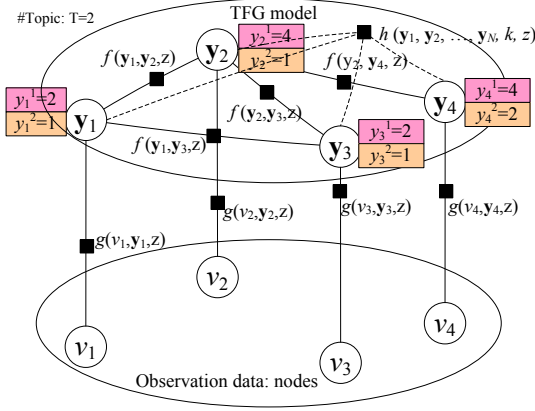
#Topic: T=2

TFG model

$h(\mathbf{y}_1, \mathbf{y}_2, \ldots, \mathbf{y}_N, k, z)$

$f(\mathbf{y}_1,\mathbf{y}_2,z)$

$\mathbf{y}_2$

$y_2^1=4$

$y_2^2=1$

$f(\mathbf{y}_2, \mathbf{y}_4, z)$

$\mathbf{y}_4$

$y_4^1=4$

$y_4^2=2$

$y_1^1=2$

$y_1^2=1$

$\mathbf{y}_1$

$f(\mathbf{y}_2,\mathbf{y}_3,z)$

$f(\mathbf{y}_1,\mathbf{y}_3,z)$

$\mathbf{y}_3$

$y_3^1=2$

$y_3^2=1$

$g(v_2,\mathbf{y}_2,z)$

$g(v_3,\mathbf{y}_3,z)$

$g(v_4,\mathbf{y}_4,z)$

$g(v_1,\mathbf{y}_1,z)$

$v_2$

$v_4$

$v_1$

$v_3$

Observation data: nodes